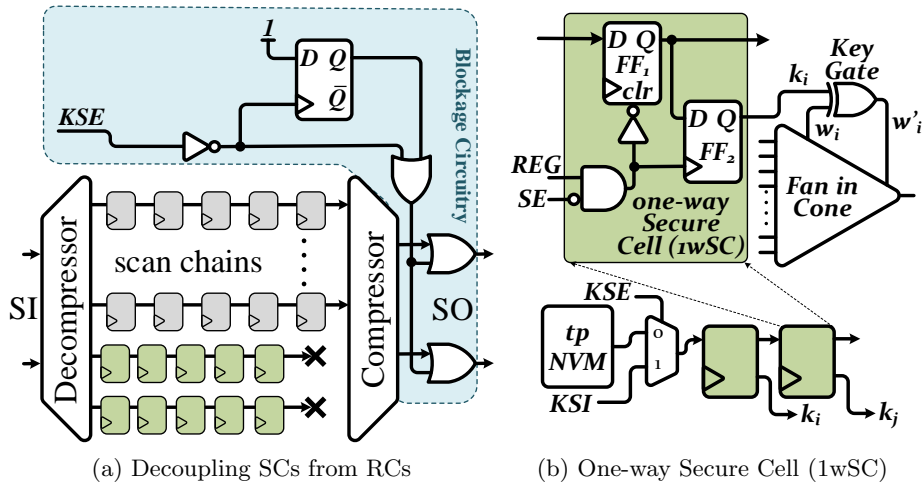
1
D Q
$\bar{Q}$
Blockage Circuitry
KSE
Decompressor
scan chains
Compressor
SI
SO
(a) Decoupling SCs from RCs

D Q
FF₁
clr
D Q
FF₂
Key Gate
$k_i$
$w_i$
$w'_i$
REG
SE
one-way Secure Cell (1wSC)
Fan in Cone
KSE
tp NVM
0
1
KSI
$k_i$
$k_j$
(b) One-way Secure Cell (1wSC)